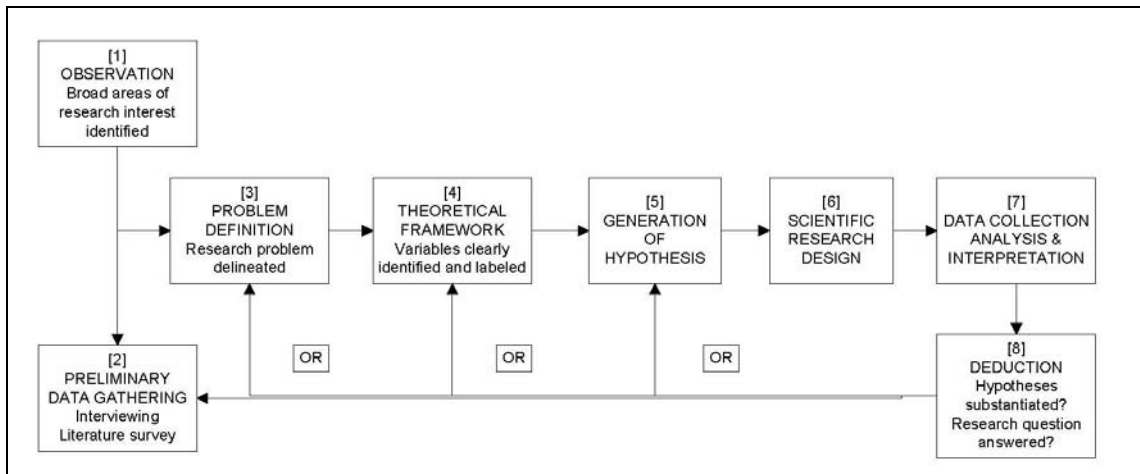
[1]
OBSERVATION
Broad areas of research interest identified

[3]
PROBLEM DEFINITION
Research problem delineated

[4]
THEORETICAL FRAMEWORK
Variables clearly identified and labeled

[5]
GENERATION OF HYPOTHESIS

[6]
SCIENTIFIC RESEARCH DESIGN

[7]
DATA COLLECTION ANALYSIS & INTERPRETATION

[2]
PRELIMINARY DATA GATHERING
Interviewing
Literature survey

OR

OR

OR

[8]
DEDUCTION
Hypotheses substantiated?
Research question answered?